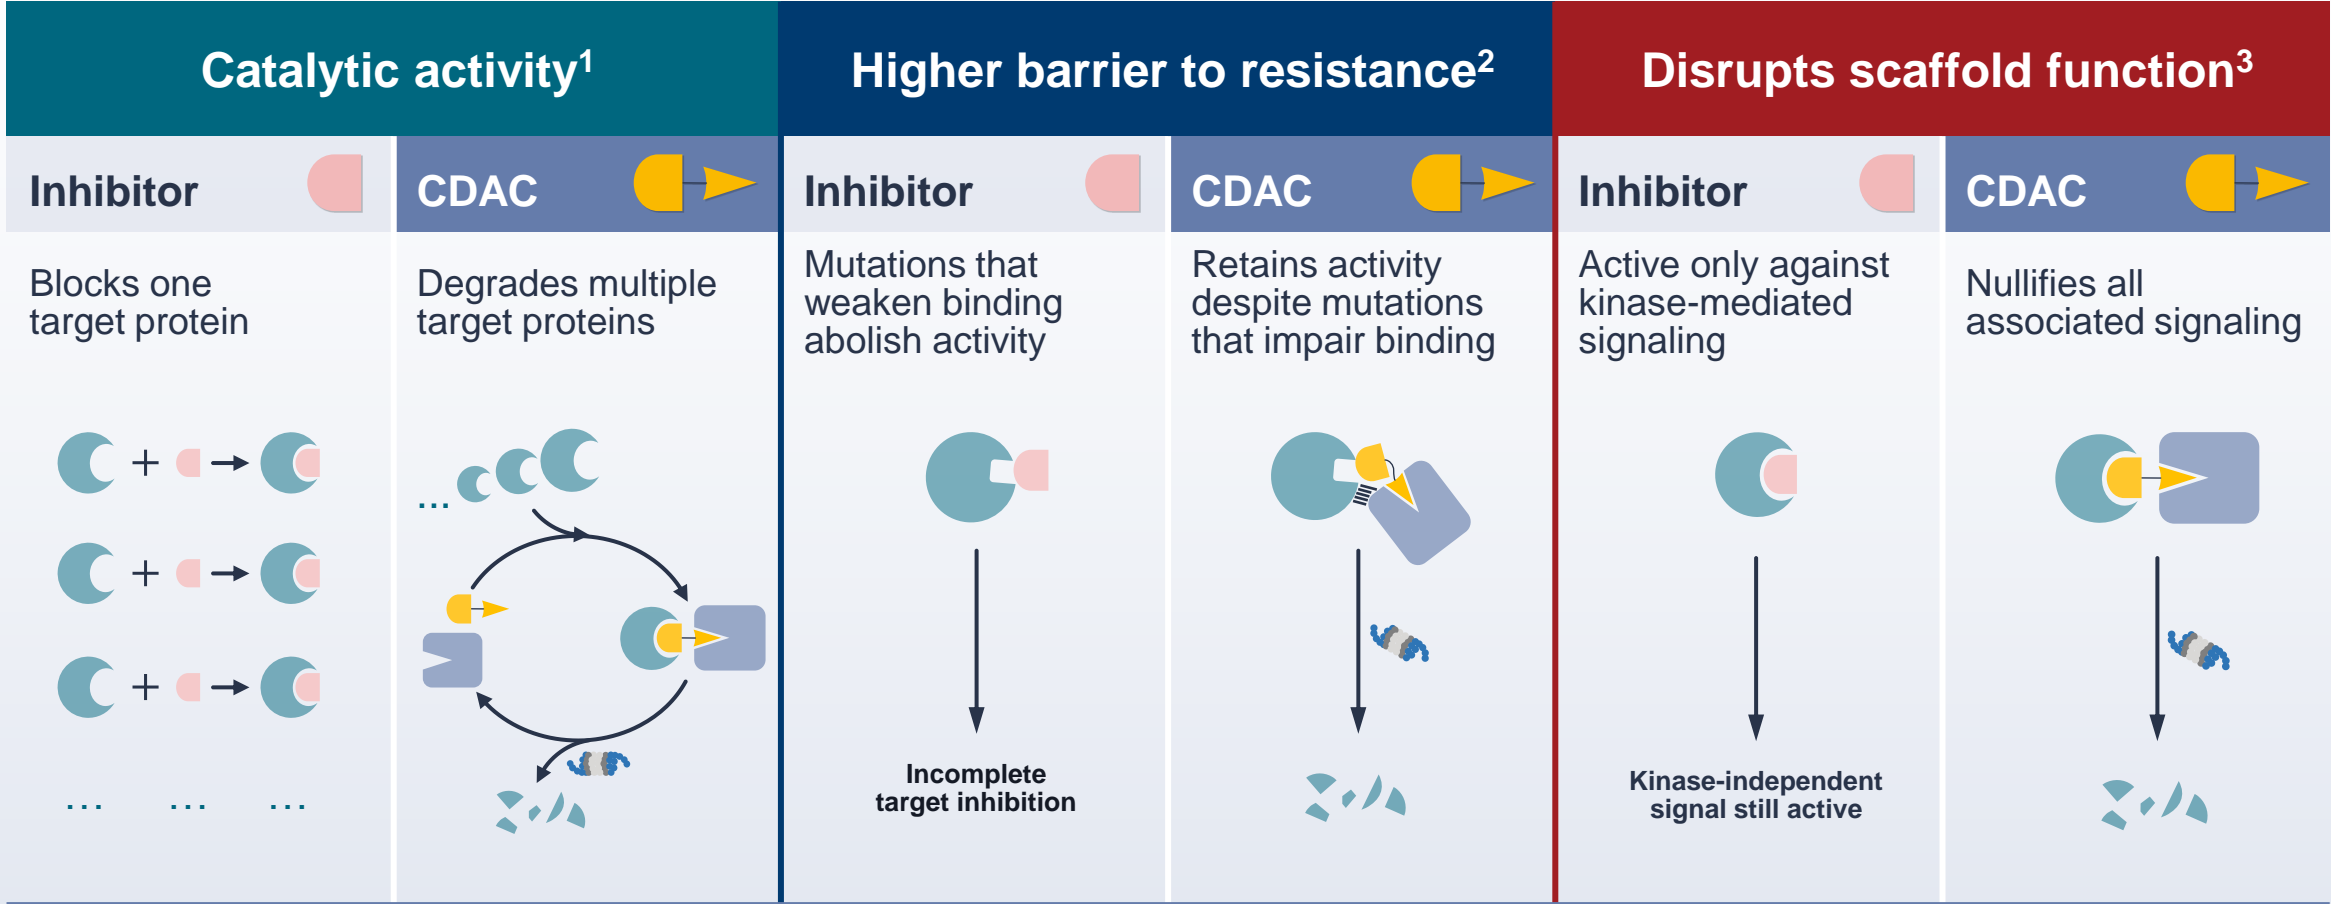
Catalytic activity$^1$

Inhibitor

Blocks one target protein

+ → 

+ →

+ →

... ... ...

CDAC

Degrades multiple target proteins

...

Higher barrier to resistance$^2$

Inhibitor

Mutations that weaken binding abolish activity

Incomplete target inhibition

CDAC

Retains activity despite mutations that impair binding

Disrupts scaffold function$^3$

Inhibitor

Active only against kinase-mediated signaling

Kinase-independent signal still active

CDAC

Nullifies all associated signaling